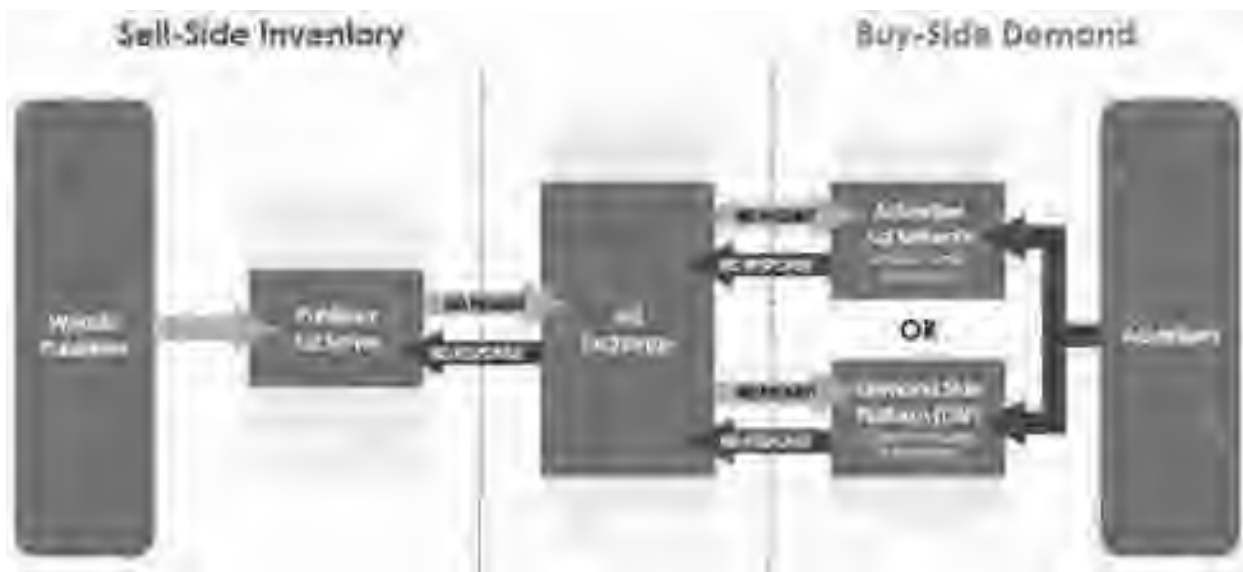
Sell-Side Inventory

Buy-Side Demand

Website Publisher

Publisher Ad Server

REQUEST

RESPONSE

Ad Exchange

REQUEST

RESPONSE

Advertiser Ad Network

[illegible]

OR

REQUEST

RESPONSE

Demand Side Platform (DSP)

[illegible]

Advertisers